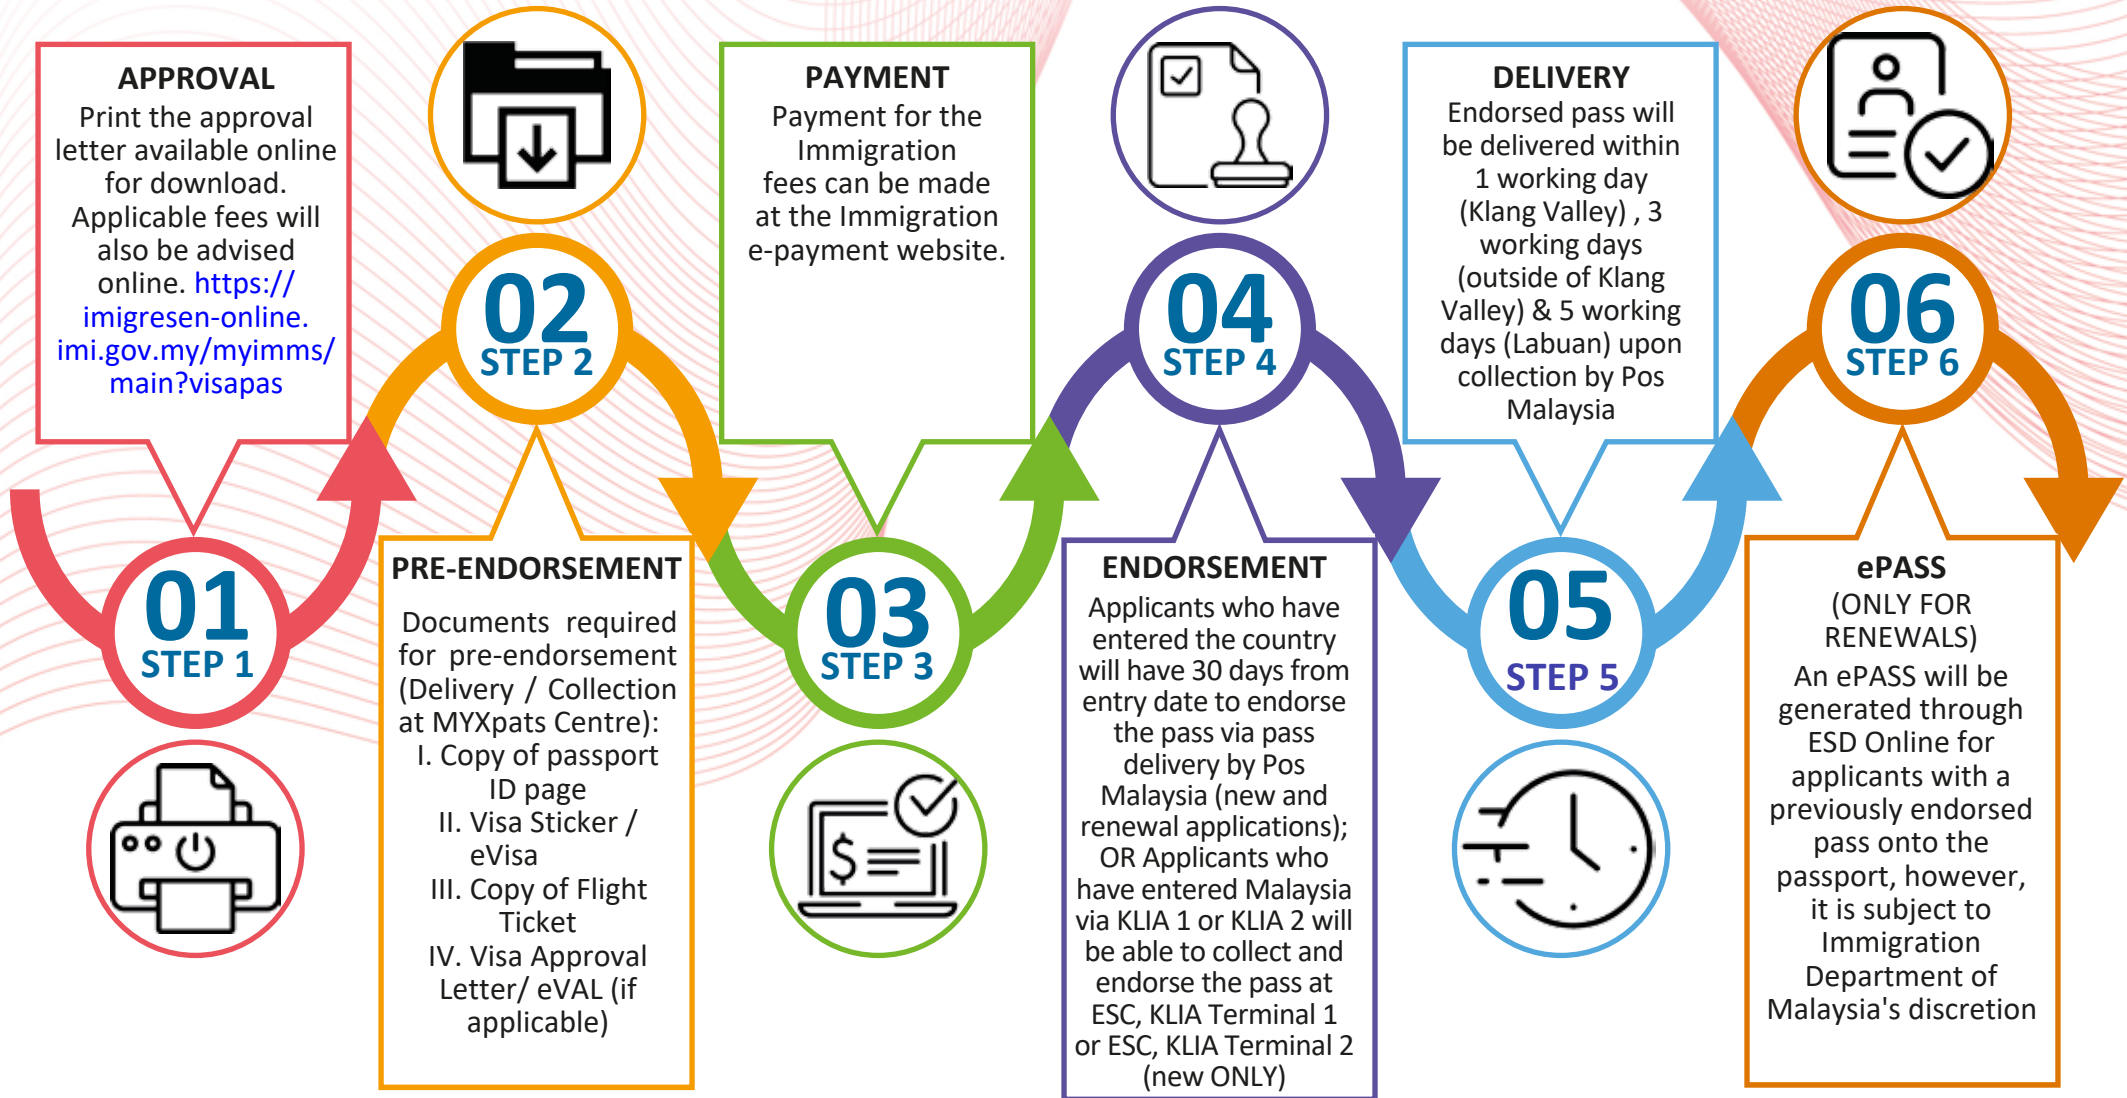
APPROVAL
Print the approval letter available online for download. Applicable fees will also be advised online. https://imigresen-online.imi.gov.my/myimms/main?visapas

01
STEP 1

02
STEP 2

PRE-ENDORSEMENT
Documents required for pre-endorsement (Delivery / Collection at MYXpats Centre):
I. Copy of passport ID page
II. Visa Sticker / eVisa
III. Copy of Flight Ticket
IV. Visa Approval Letter/ eVAL (if applicable)

PAYMENT
Payment for the Immigration fees can be made at the Immigration e-payment website.

03
STEP 3

04
STEP 4

ENDORSEMENT
Applicants who have entered the country will have 30 days from entry date to endorse the pass via pass delivery by Pos Malaysia (new and renewal applications); OR Applicants who have entered Malaysia via KLIA 1 or KLIA 2 will be able to collect and endorse the pass at ESC, KLIA Terminal 1 or ESC, KLIA Terminal 2 (new ONLY)

DELIVERY
Endorsed pass will be delivered within 1 working day (Klang Valley) , 3 working days (outside of Klang Valley) & 5 working days (Labuan) upon collection by Pos Malaysia

05
STEP 5

06
STEP 6

ePASS
(ONLY FOR RENEWALS)
An ePASS will be generated through ESD Online for applicants with a previously endorsed pass onto the passport, however, it is subject to Immigration Department of Malaysia's discretion